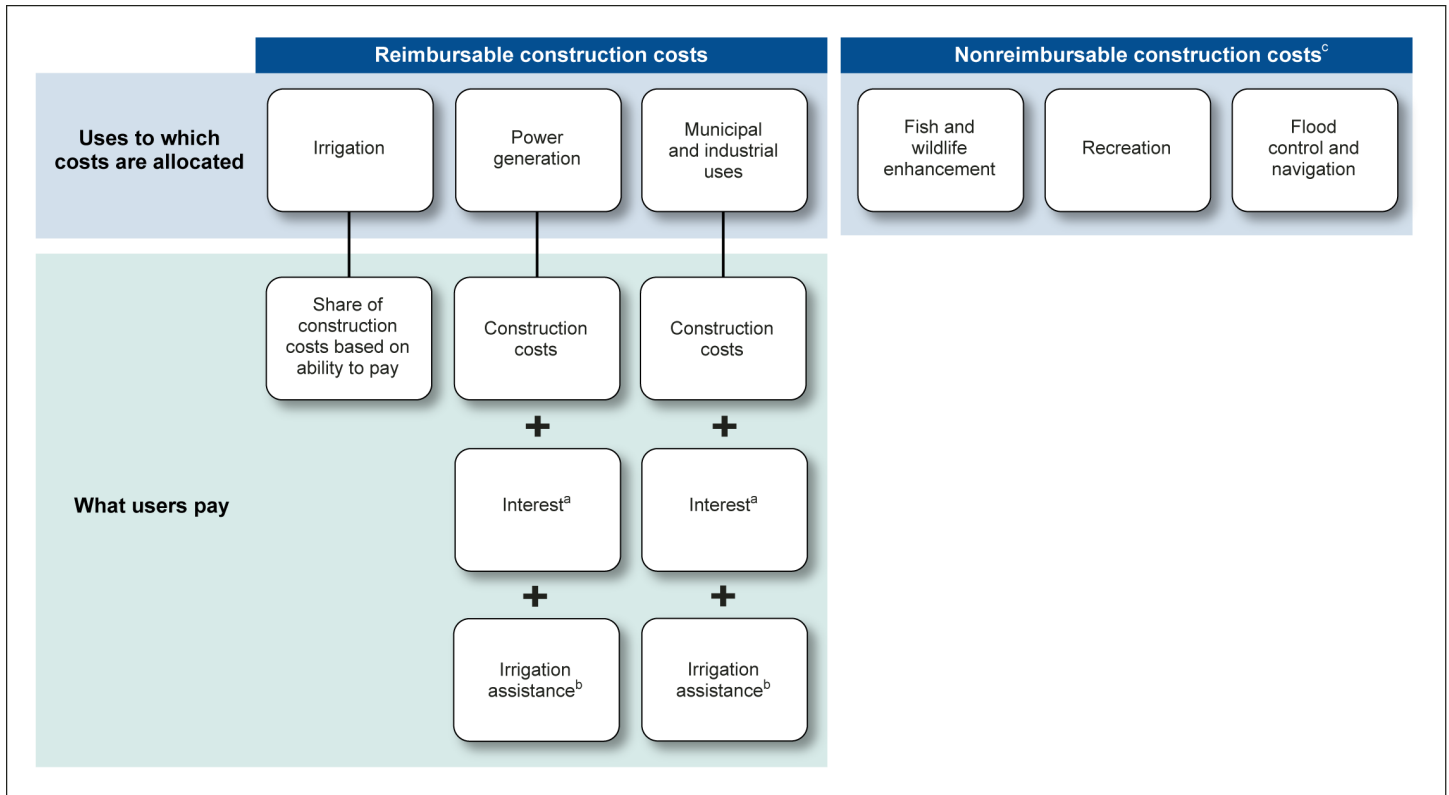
Reimbursable construction costs

Nonreimbursable construction costs$^{c}$

Uses to which costs are allocated

Irrigation

Power generation

Municipal and industrial uses

Fish and wildlife enhancement

Recreation

Flood control and navigation

What users pay

Share of construction costs based on ability to pay

Construction costs

+

Interest$^{a}$

+

Irrigation assistance$^{b}$

Construction costs

+

Interest$^{a}$

+

Irrigation assistance$^{b}$